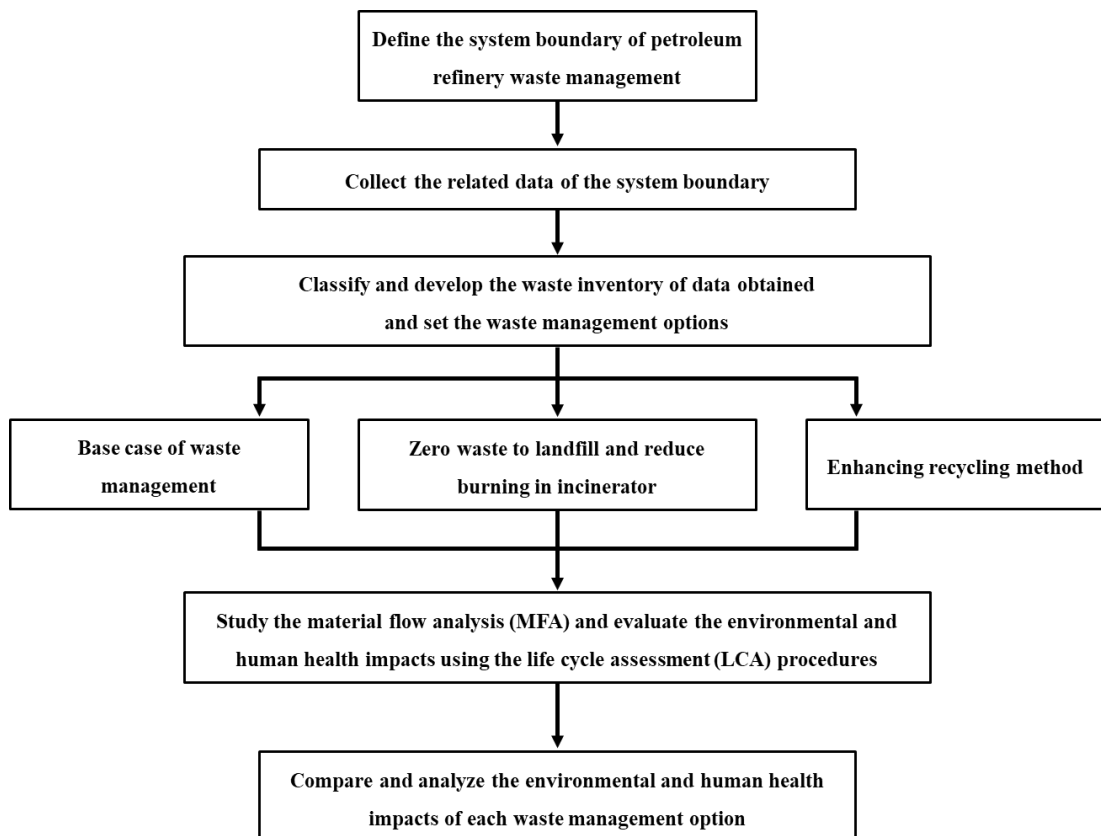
Define the system boundary of petroleum refinery waste management

Collect the related data of the system boundary

Classify and develop the waste inventory of data obtained and set the waste management options

Base case of waste management

Zero waste to landfill and reduce burning in incinerator

Enhancing recycling method

Study the material flow analysis (MFA) and evaluate the environmental and human health impacts using the life cycle assessment (LCA) procedures

Compare and analyze the environmental and human health impacts of each waste management option